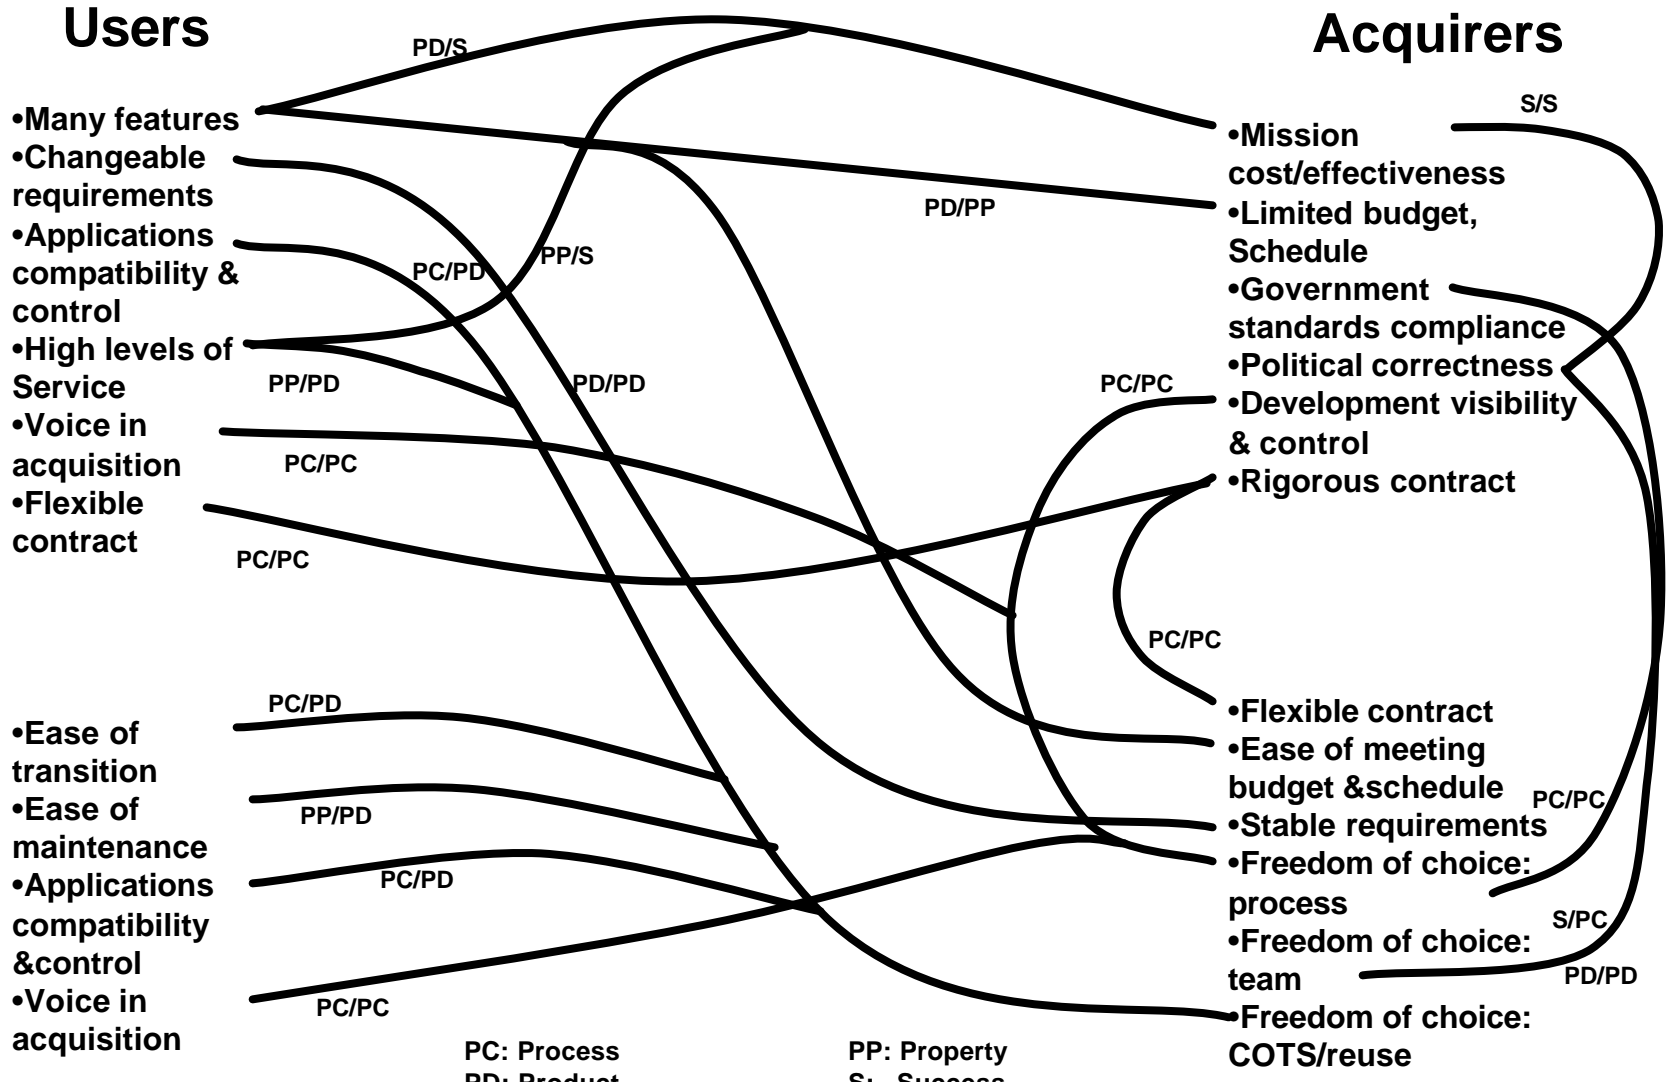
Users

•Many features
•Changeable requirements
•Applications compatibility & control
•High levels of Service
•Voice in acquisition
•Flexible contract

•Ease of transition
•Ease of maintenance
•Applications compatibility &control
•Voice in acquisition

Acquirers

•Mission cost/effectiveness
•Limited budget, Schedule
•Government standards compliance
•Political correctness
•Development visibility & control
•Rigorous contract

•Flexible contract
•Ease of meeting budget &schedule
•Stable requirements
•Freedom of choice: process
•Freedom of choice: team
•Freedom of choice: COTS/reuse

PD/S
S/S
PD/PP
PP/S
PC/PD
PP/PD
PD/PD
PC/PC
PC/PC
PC/PC
PC/PC
PC/PD
PP/PD
PC/PD
PC/PC
PC/PC
S/PC
PD/PD

PC: Process
PD: Product
PP: Property
S: Success